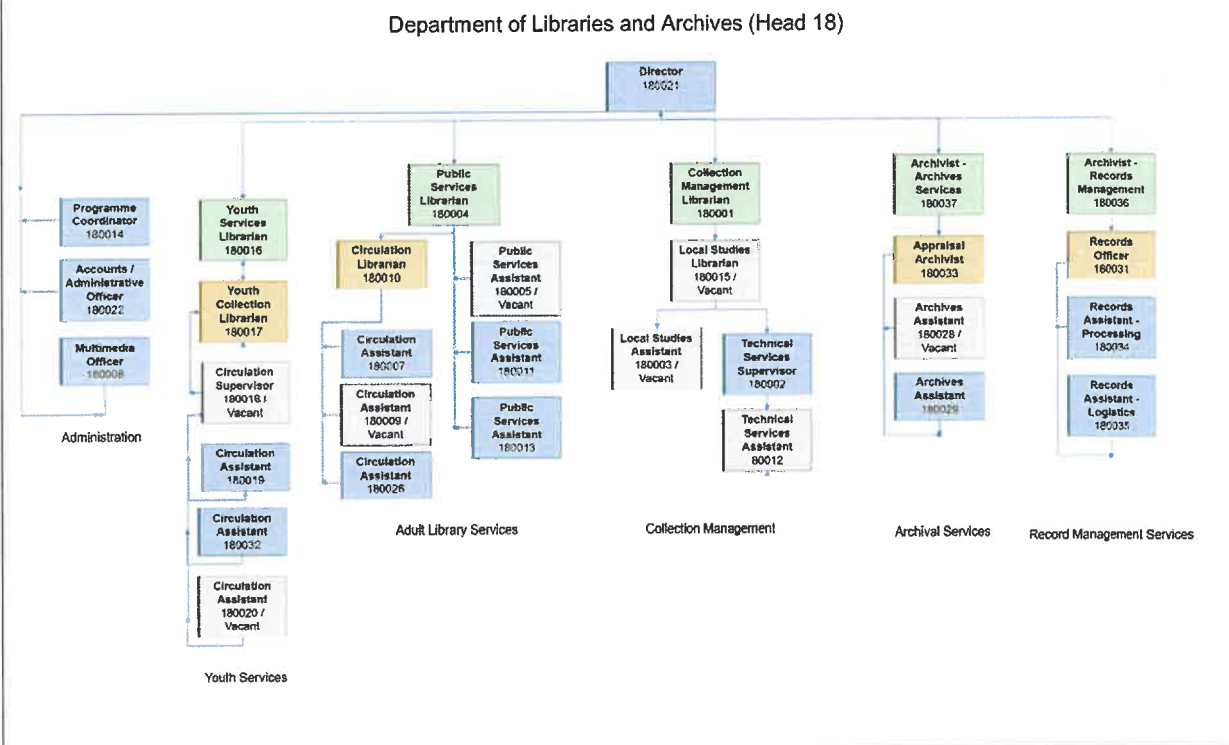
Department of Libraries and Archives (Head 18)

Director
180021

Programme Coordinator
180014

Accounts / Administrative Officer
180022

Multimedia Officer
180008

Administration

Youth Services Librarian
180016

Youth Collection Librarian
180017

Circulation Supervisor
180018 / Vacant

Circulation Assistant
180019

Circulation Assistant
180032

Circulation Assistant
180020 / Vacant

Youth Services

Public Services Librarian
180004

Circulation Librarian
180010

Circulation Assistant
180007

Circulation Assistant
180009 / Vacant

Circulation Assistant
180026

Public Services Assistant
180005 / Vacant

Public Services Assistant
180011

Public Services Assistant
180013

Adult Library Services

Collection Management Librarian
180001

Local Studies Librarian
180015 / Vacant

Local Studies Assistant
180003 / Vacant

Technical Services Supervisor
180002

Technical Services Assistant
80012

Collection Management

Archivist - Archives Services
180037

Appraisal Archivist
180033

Archives Assistant
180028 / Vacant

Archives Assistant
180029

Archival Services

Archivist - Records Management
180036

Records Officer
180031

Records Assistant - Processing
180034

Records Assistant - Logistics
180035

Record Management Services